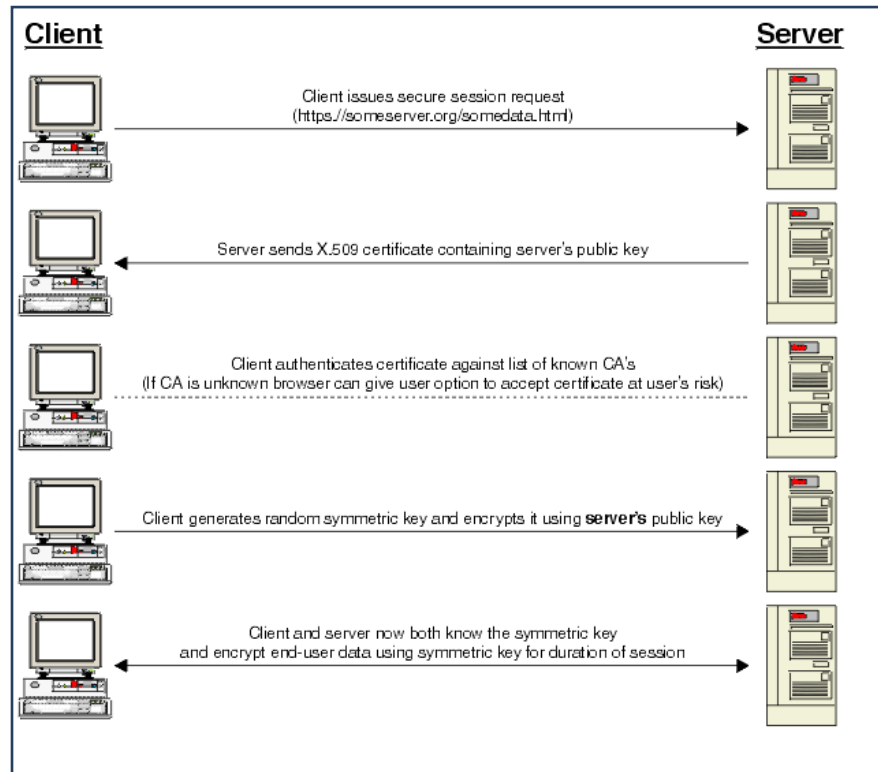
Client

Server

Client issues secure session request
(https://someserver.org/somedata.html)

Server sends X.509 certificate containing server's public key

Client authenticates certificate against list of known CA's
(If CA is unknown browser can give user option to accept certificate at user's risk)

Client generates random symmetric key and encrypts it using **server's** public key

Client and server now both know the symmetric key
and encrypt end-user data using symmetric key for duration of session